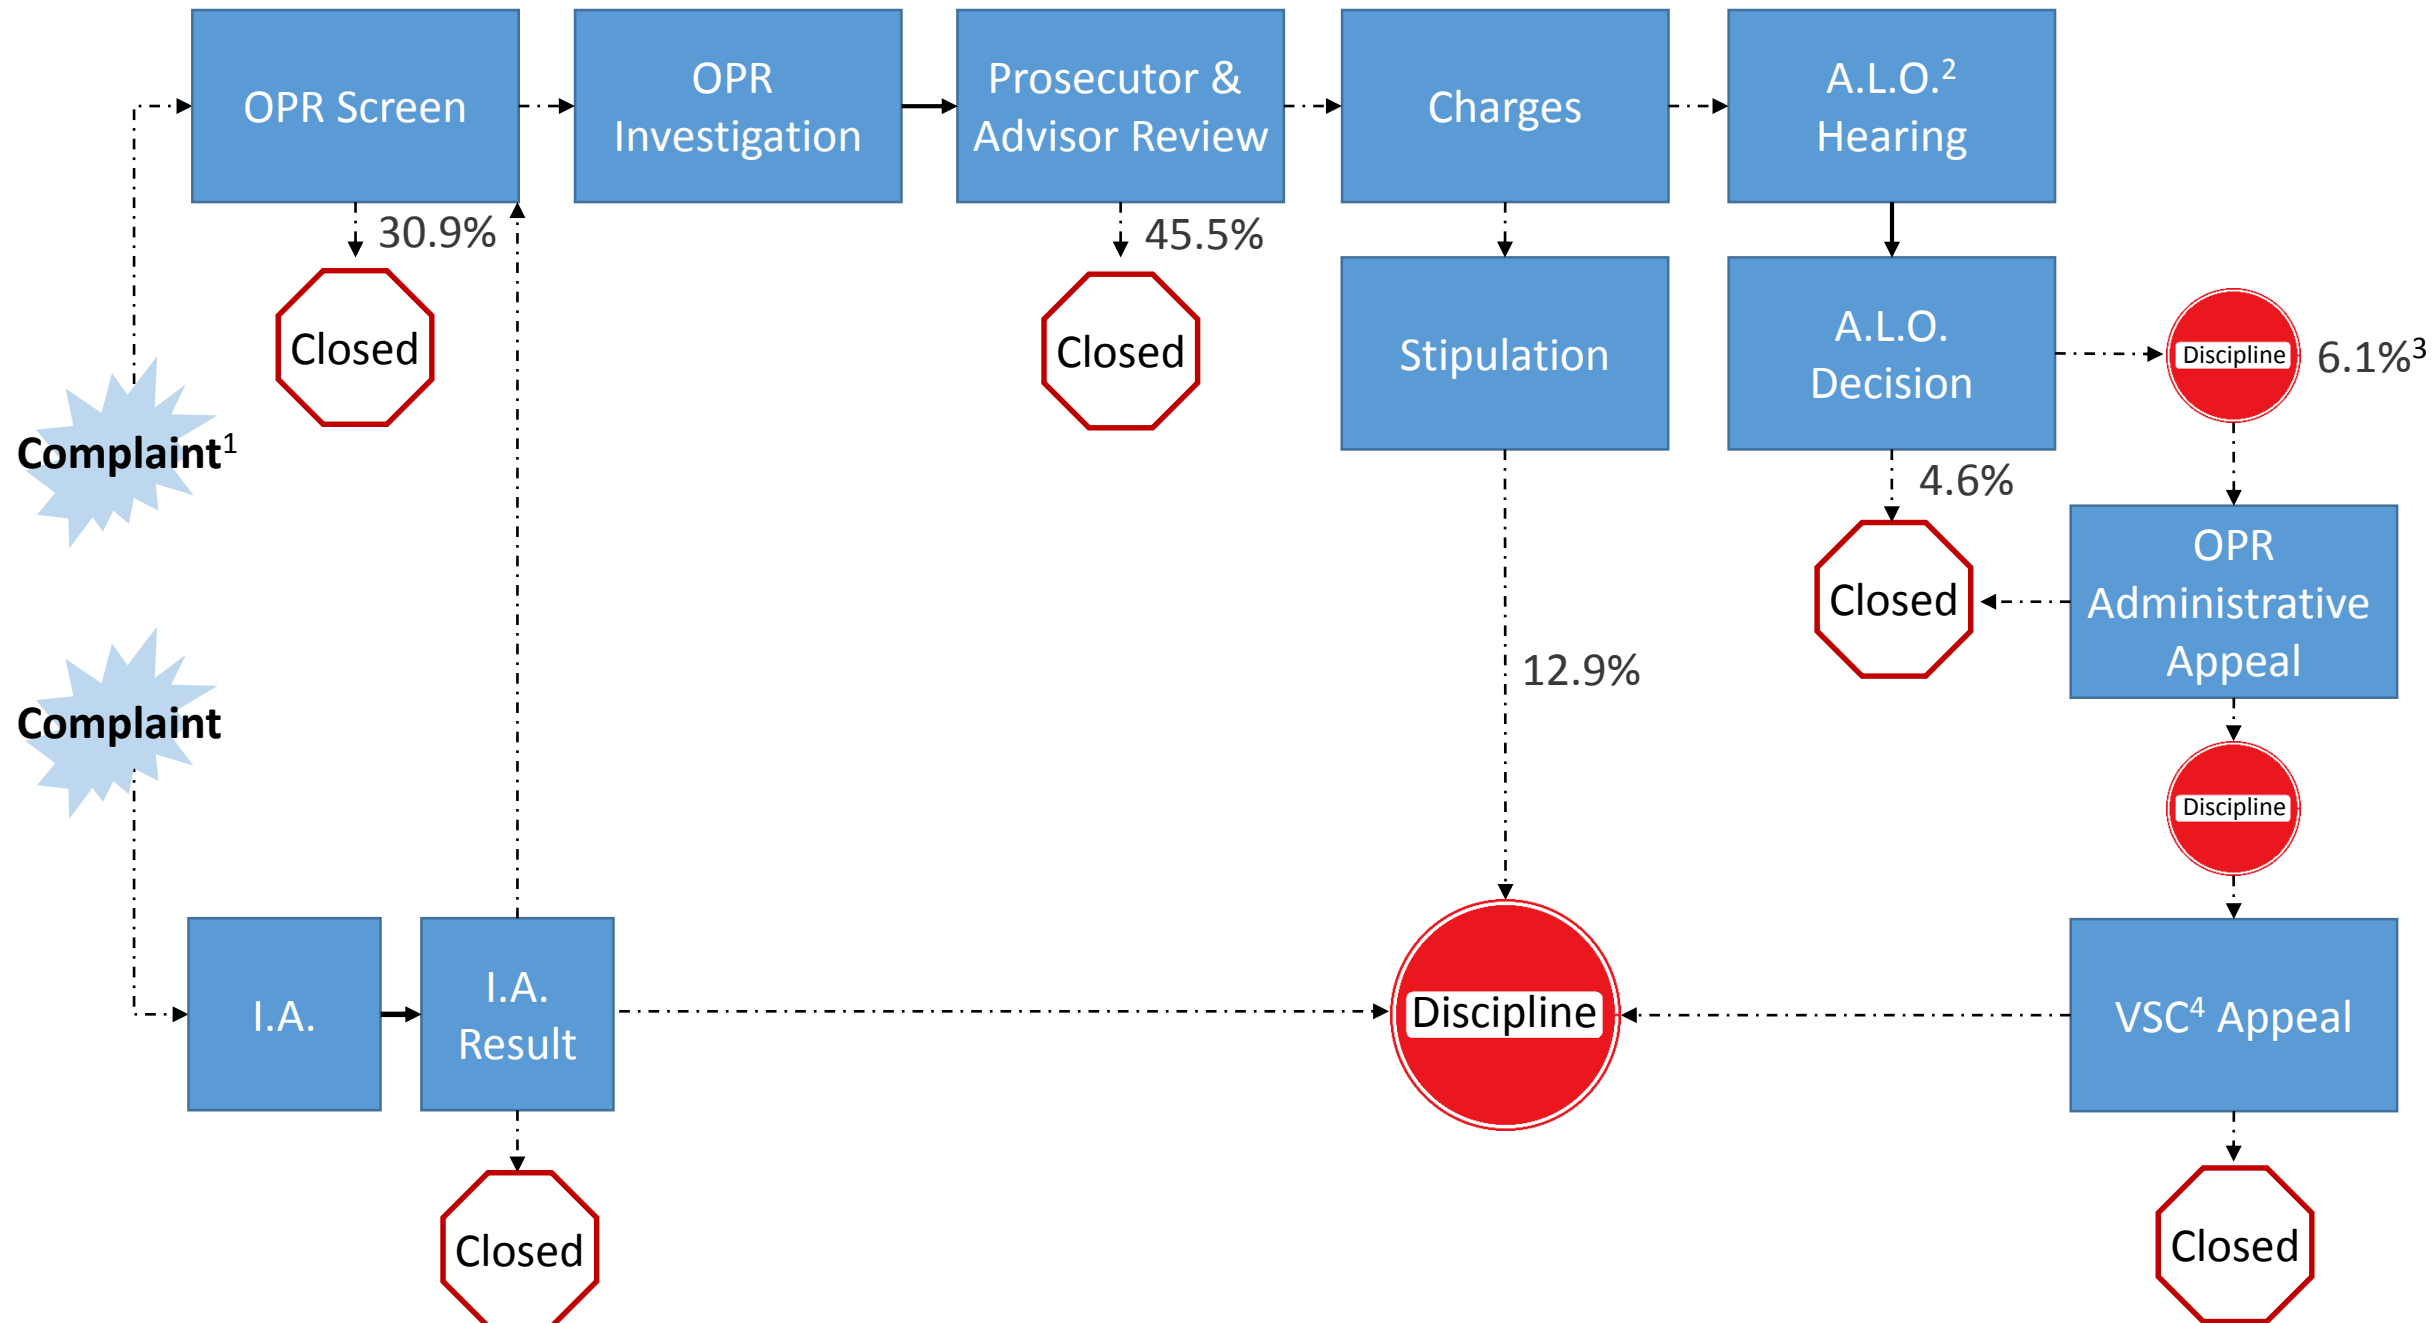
OPR Screen

OPR Investigation

Prosecutor & Advisor Review

Charges

A.L.O.$^2$ Hearing

30.9%

Closed

45.5%

Closed

Stipulation

A.L.O. Decision

Discipline

6.1%$^3$

Complaint$^1$

4.6%

Closed

OPR Administrative Appeal

12.9%

Complaint

Discipline

I.A.

I.A. Result

Discipline

VSC$^4$ Appeal

Closed

Closed